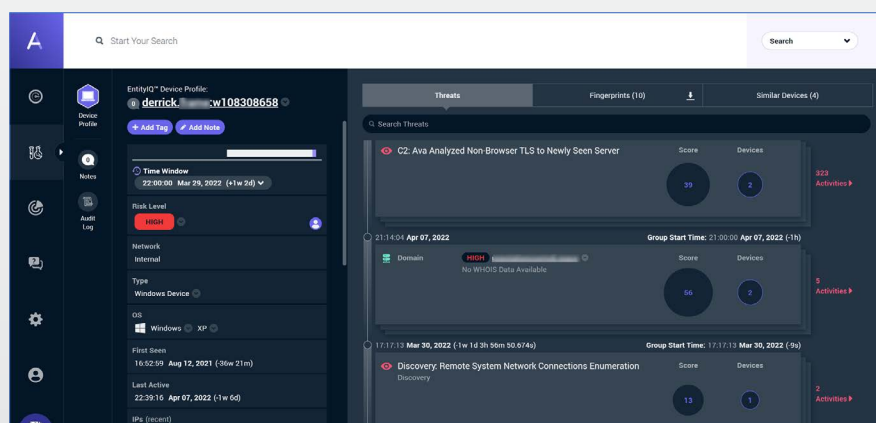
Start Your Search

Search

Device Profile

Notes

Audit Log

EntityIQ™ Device Profile:
0 derrick.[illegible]:w108308658

+ Add Tag
Add Note

Time Window
22:00:00 Mar 29, 2022 (+1w 2d)

Risk Level
HIGH

Network
Internal

Type
Windows Device

OS
Windows XP

First Seen
16:52:59 Aug 12, 2021 (-36w 21m)

Last Active
22:39:16 Apr 07, 2022 (-1w 6d)

IPs (recent)

Threats | Fingerprints (10) | Similar Devices (4)

Search Threats

C2: Ava Analyzed Non-Browser TLS to Newly Seen Server
Score 39
Devices 2
323 Activities

21:14:04 Apr 07, 2022
Group Start Time: 21:00:00 Apr 07, 2022 (-1h)

Domain HIGH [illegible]
No WHOIS Data Available
Score 56
Devices 2
5 Activities

17:17:13 Mar 30, 2022 (-1w 1d 3h 56m 50.674s)
Group Start Time: 17:17:13 Mar 30, 2022 (-9s)

Discovery: Remote System Network Connections Enumeration
Discovery
Score 13
Devices 1
2 Activities